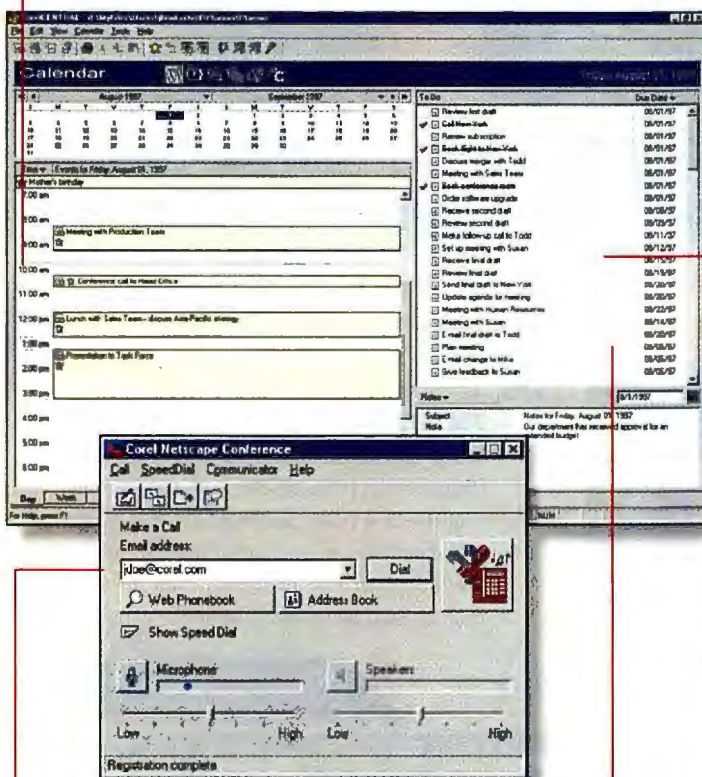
Calendar

August 1997

September 1997

To Do

Due Date

Review first draft
Call New York
Renew subscription
Book flight to New York
Discuss merger with Todd
Meeting with Sales Team
Book conference room
Order software upgrade
Receive second draft
Review second draft
Make follow-up call to Todd
Set up meeting with Susan
Receive final draft
Review final draft
Send final draft to New York
Update agenda for meeting
Meeting with Human Resources
Meeting with Susan
E-mail final draft to Todd
Plan meeting
E-mail change to Mike
Give feedback to Susan

Events for Friday, August 01, 1997

Mother's birthday

7:00 am
8:00 am
9:00 am Meeting with Production Team
10:00 am Conference call to Head Office
11:00 am
12:00 pm Lunch with Sales Team - discuss Asia Pacific strategy
1:00 pm Presentation to Task Force
2:00 pm
3:00 pm
4:00 pm
5:00 pm
6:00 pm

Notes

Subject Notes for Friday, August 01, 1997
Note Our department has received approval for an extended budget

Day Week

For Help, press F1

Corel Netscape Conference

Call SpeedDial Communicator Help

Make a Call
Email address:
jdoe@corel.com
Dial
Web Phonebook
Address Book
Show Speed Dial
Microphone
Speakers
Low High
Low High
Registration complete